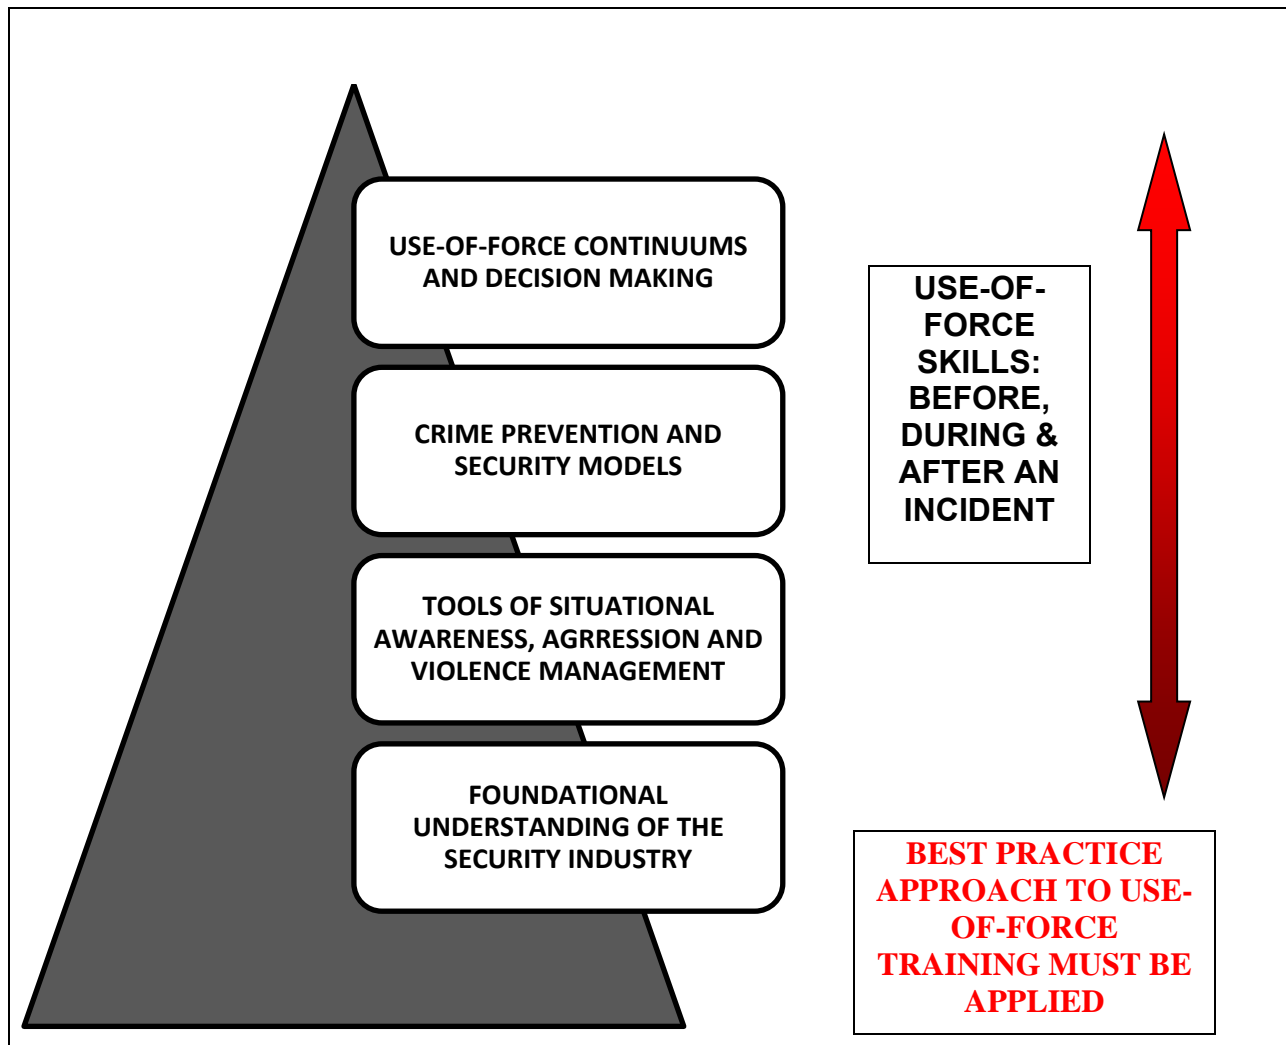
USE-OF-FORCE CONTINUUMS AND DECISION MAKING

CRIME PREVENTION AND SECURITY MODELS

TOOLS OF SITUATIONAL AWARENESS, AGRRESSION AND VIOLENCE MANAGEMENT

FOUNDATIONAL UNDERSTANDING OF THE SECURITY INDUSTRY

USE-OF-FORCE SKILLS: BEFORE, DURING & AFTER AN INCIDENT

BEST PRACTICE APPROACH TO USE-OF-FORCE TRAINING MUST BE APPLIED